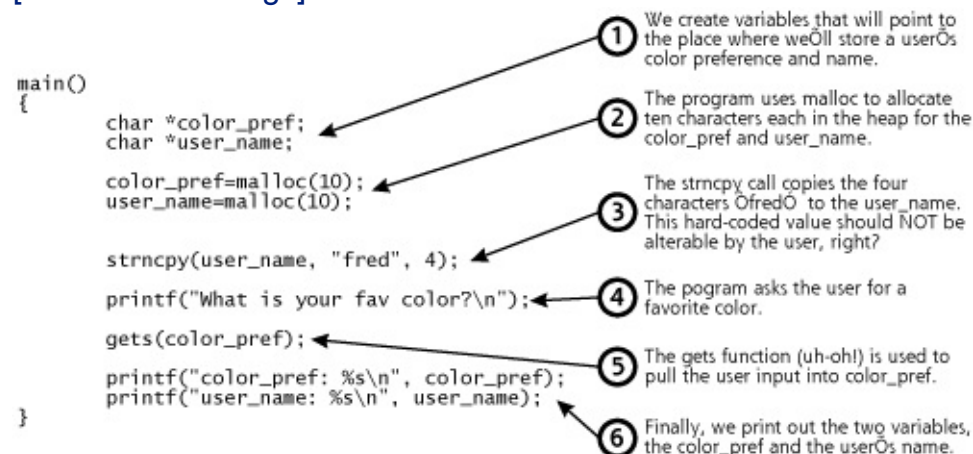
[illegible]

main()
{
char *color_pref;
char *user_name;

color_pref=malloc(10);
user_name=malloc(10);

strncpy(user_name, "fred", 4);

printf("What is your fav color?\n");

gets(color_pref);

printf("color_pref: %s\n", color_pref);
printf("user_name: %s\n", user_name);
}

1 We create variables that will point to the place where weÕll store a userÕs color preference and name.

2 The program uses malloc to allocate ten characters each in the heap for the color_pref and user_name.

3 The strncpy call copies the four characters ÒfredÓ to the user_name. This hard-coded value should NOT be alterable by the user, right?

4 The pogram asks the user for a favorite color.

5 The gets function (uh-oh!) is used to pull the user input into color_pref.

6 Finally, we print out the two variables, the color_pref and the userÕs name.